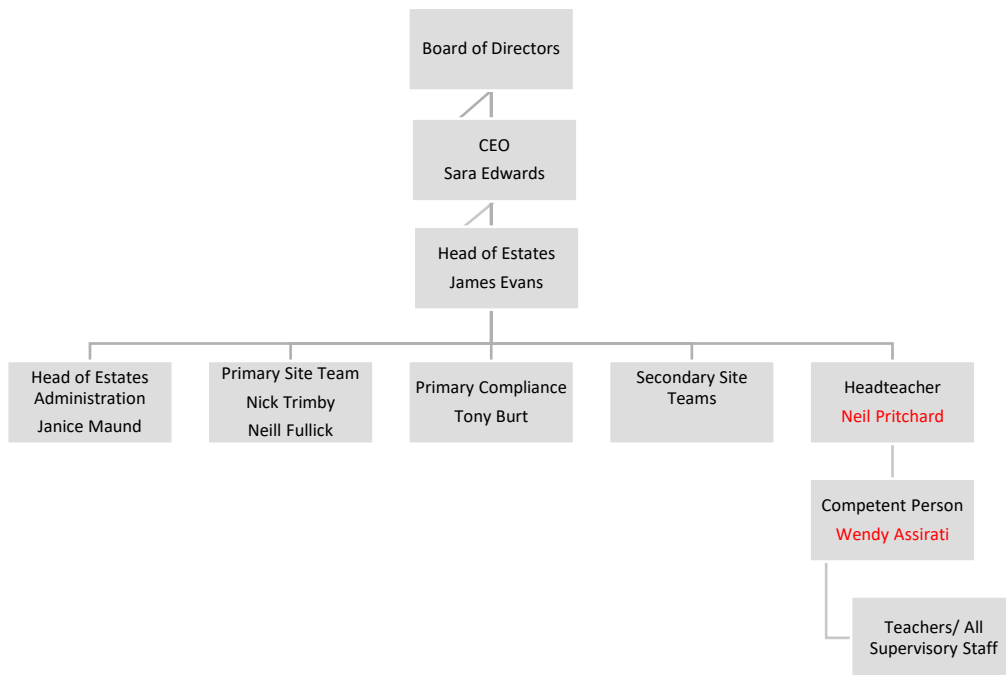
Board of Directors

CEO
Sara Edwards

Head of Estates
James Evans

Head of Estates Administration
Janice Maund

Primary Site Team
Nick Trimby
Neill Fullick

Primary Compliance
Tony Burt

Secondary Site Teams

Headteacher
Neil Pritchard

Competent Person
Wendy Assirati

Teachers/ All Supervisory Staff